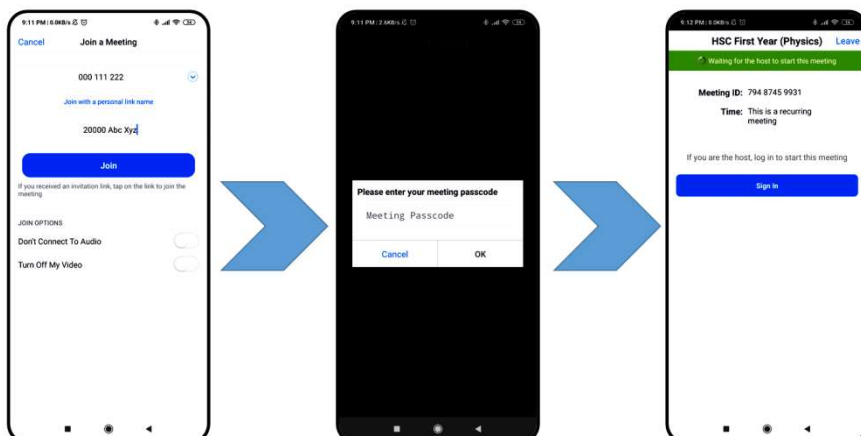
9:11 PM | 0.0KB/s

Cancel Join a Meeting

000 111 222

Join with a personal link name

20000 Abc Xyz

Join

If you received an invitation link, tap on the link to join the meeting

JOIN OPTIONS

Don't Connect To Audio

Turn Off My Video

9:11 PM | 2.6KB/s

Please enter your meeting passcode

Meeting Passcode

Cancel OK

9:12 PM | 0.0KB/s

HSC First Year (Physics) Leave

Waiting for the host to start this meeting

Meeting ID: 794 8745 9931

Time: This is a recurring meeting

If you are the host, log in to start this meeting

Sign In